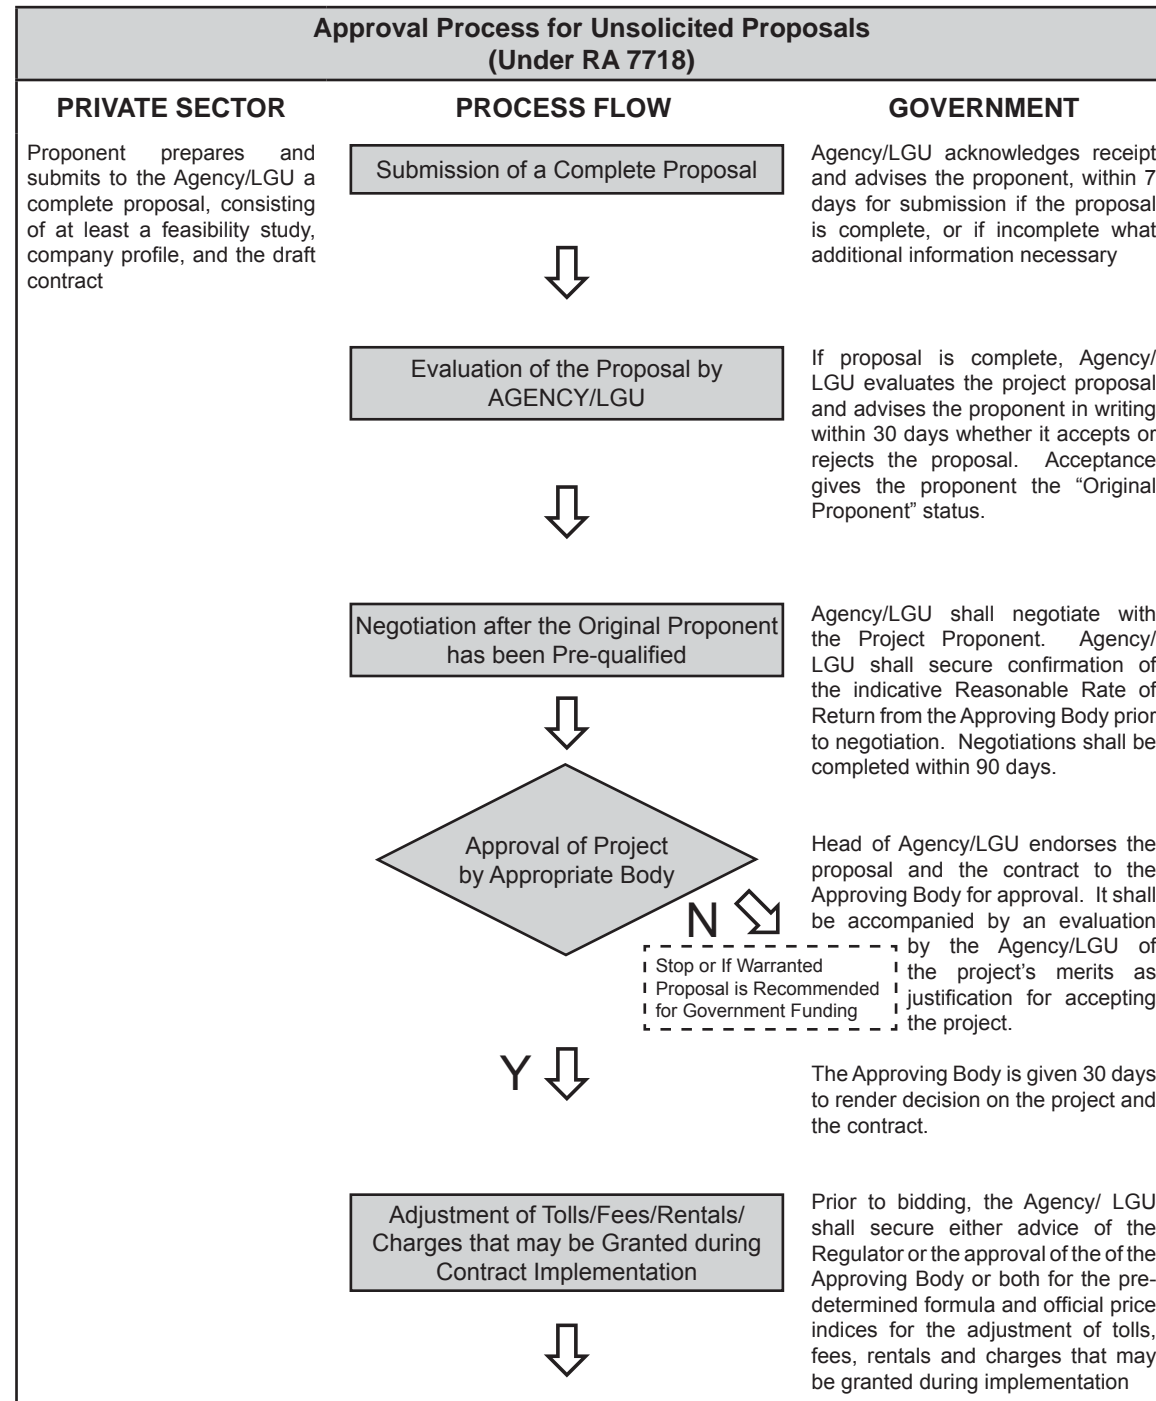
Approval Process for Unsolicited Proposals
(Under RA 7718)

PRIVATE SECTOR

PROCESS FLOW

GOVERNMENT

Proponent prepares and submits to the Agency/LGU a complete proposal, consisting of at least a feasibility study, company profile, and the draft contract

Submission of a Complete Proposal

Agency/LGU acknowledges receipt and advises the proponent, within 7 days for submission if the proposal is complete, or if incomplete what additional information necessary

Evaluation of the Proposal by AGENCY/LGU

If proposal is complete, Agency/LGU evaluates the project proposal and advises the proponent in writing within 30 days whether it accepts or rejects the proposal. Acceptance gives the proponent the "Original Proponent" status.

Negotiation after the Original Proponent has been Pre-qualified

Agency/LGU shall negotiate with the Project Proponent. Agency/LGU shall secure confirmation of the indicative Reasonable Rate of Return from the Approving Body prior to negotiation. Negotiations shall be completed within 90 days.

Approval of Project by Appropriate Body

N

Stop or If Warranted Proposal is Recommended for Government Funding

Head of Agency/LGU endorses the proposal and the contract to the Approving Body for approval. It shall be accompanied by an evaluation by the Agency/LGU of the project's merits as justification for accepting the project.

Y

The Approving Body is given 30 days to render decision on the project and the contract.

Adjustment of Tolls/Fees/Rentals/Charges that may be Granted during Contract Implementation

Prior to bidding, the Agency/ LGU shall secure either advice of the Regulator or the approval of the of the Approving Body or both for the predetermined formula and official price indices for the adjustment of tolls, fees, rentals and charges that may be granted during implementation